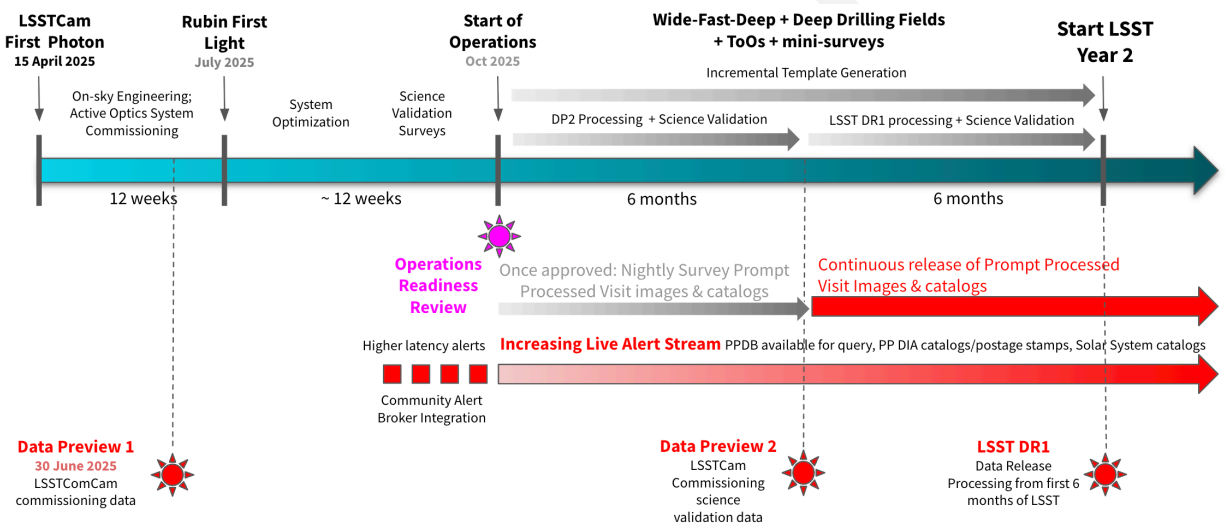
LSSTCam First Photon
15 April 2025

Rubin First Light
July 2025

Start of Operations
Oct 2025

Wide-Fast-Deep + Deep Drilling Fields + ToOs + mini-surveys

Start LSST Year 2

On-sky Engineering; Active Optics System Commissioning

System Optimization

Science Validation Surveys

Incremental Template Generation

DP2 Processing + Science Validation

LSST DR1 processing + Science Validation

12 weeks

~ 12 weeks

6 months

6 months

Operations Readiness Review

Once approved: Nightly Survey Prompt Processed Visit images & catalogs

Continuous release of Prompt Processed Visit Images & catalogs

Higher latency alerts

Increasing Live Alert Stream PPDB available for query, PP DIA catalogs/postage stamps, Solar System catalogs

Community Alert Broker Integration

Data Preview 1
30 June 2025
LSSTComCam commissioning data

Data Preview 2
LSSTCam Commissioning science validation data

LSST DR1
Data Release Processing from first 6 months of LSST